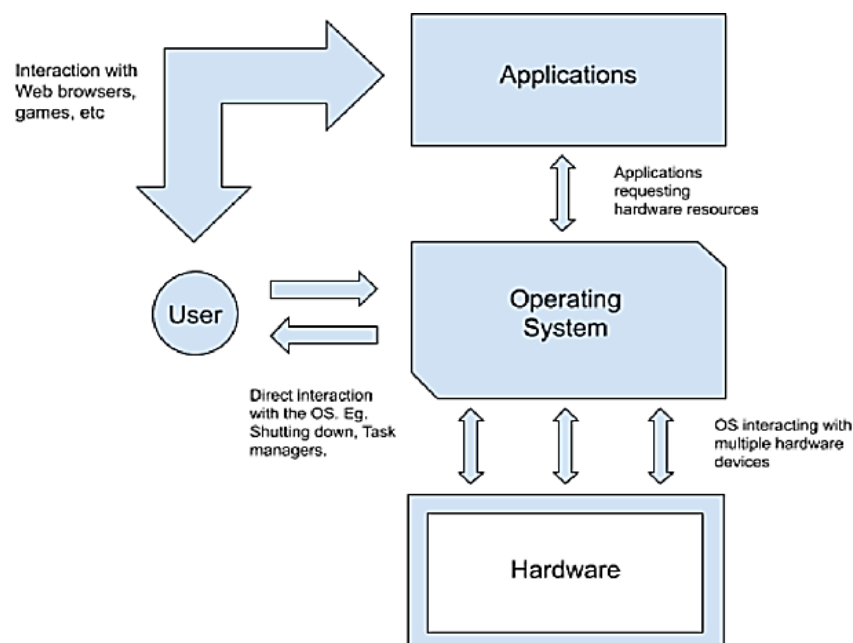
Interaction with Web browsers, games, etc

Applications

Applications requesting hardware resources

User

Operating System

Direct Interaction with the OS. Eg. Shutting down, Task managers.

OS interacting with multiple hardware devices

Hardware